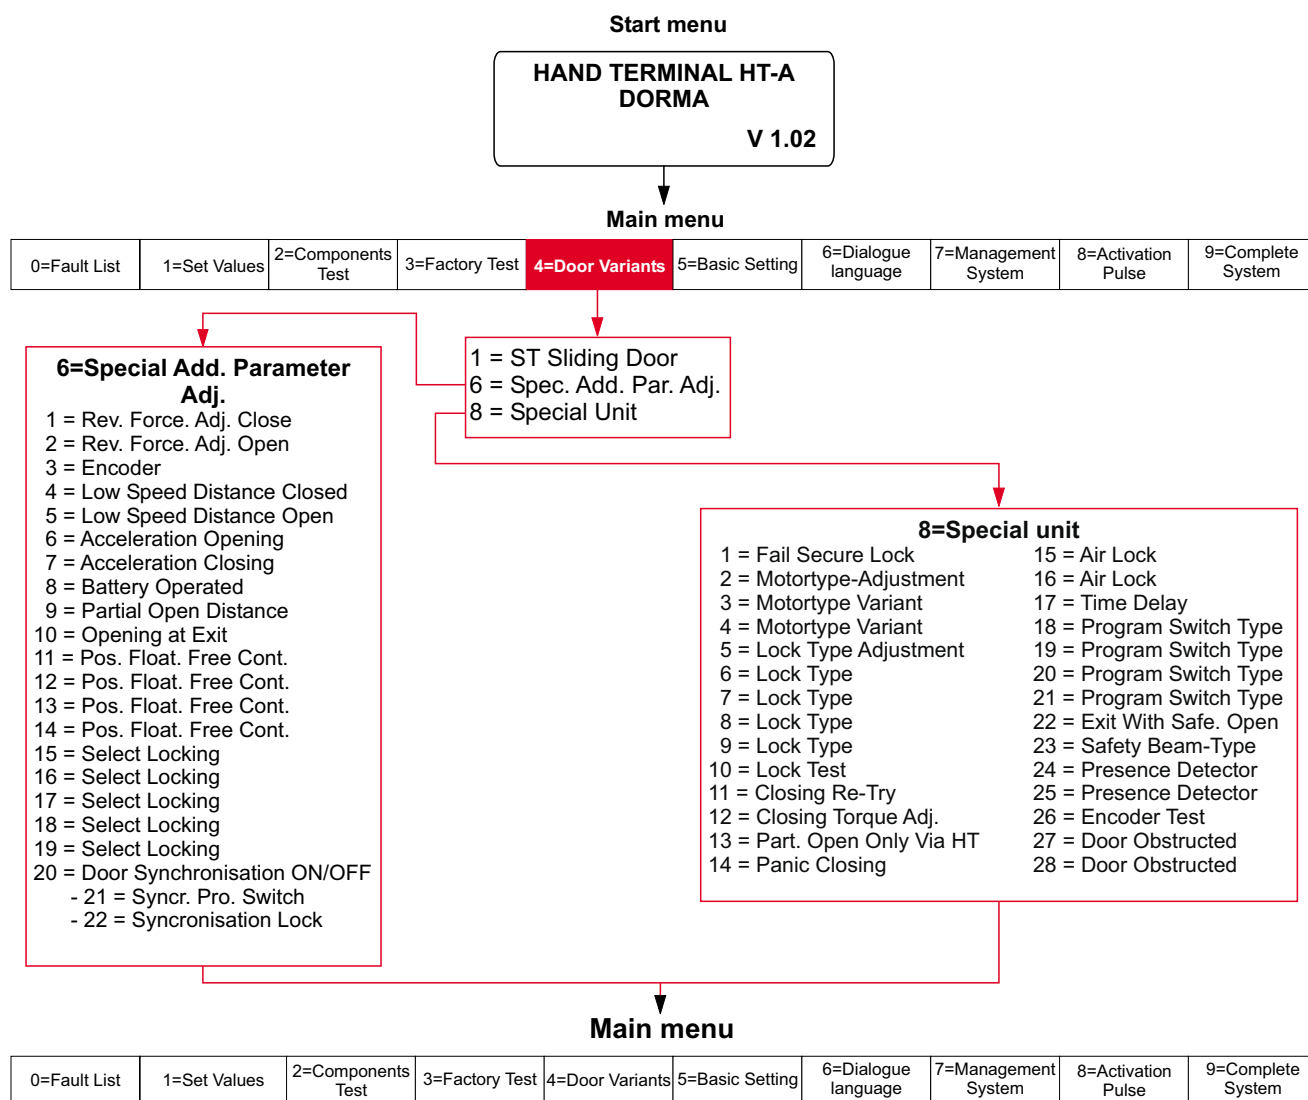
Start menu

HAND TERMINAL HT-A
DORMA
V 1.02

Main menu

| 0=Fault List | 1=Set Values | 2=Components Test | 3=Factory Test | 4=Door Variants | 5=Basic Setting | 6=Dialogue language | 7=Management System | 8=Activation Pulse | 9=Complete System |
|---|---|---|---|---|---|---|---|---|---|

1 = ST Sliding Door
6 = Spec. Add. Par. Adj.
8 = Special Unit

6=Special Add. Parameter Adj.
1 = Rev. Force. Adj. Close
2 = Rev. Force. Adj. Open
3 = Encoder
4 = Low Speed Distance Closed
5 = Low Speed Distance Open
6 = Acceleration Opening
7 = Acceleration Closing
8 = Battery Operated
9 = Partial Open Distance
10 = Opening at Exit
11 = Pos. Float. Free Cont.
12 = Pos. Float. Free Cont.
13 = Pos. Float. Free Cont.
14 = Pos. Float. Free Cont.
15 = Select Locking
16 = Select Locking
17 = Select Locking
18 = Select Locking
19 = Select Locking
20 = Door Synchronisation ON/OFF
- 21 = Syncr. Pro. Switch
- 22 = Syncronisation Lock

8=Special unit
1 = Fail Secure Lock
2 = Motortype-Adjustment
3 = Motortype Variant
4 = Motortype Variant
5 = Lock Type Adjustment
6 = Lock Type
7 = Lock Type
8 = Lock Type
9 = Lock Type
10 = Lock Test
11 = Closing Re-Try
12 = Closing Torque Adj.
13 = Part. Open Only Via HT
14 = Panic Closing
15 = Air Lock
16 = Air Lock
17 = Time Delay
18 = Program Switch Type
19 = Program Switch Type
20 = Program Switch Type
21 = Program Switch Type
22 = Exit With Safe. Open
23 = Safety Beam-Type
24 = Presence Detector
25 = Presence Detector
26 = Encoder Test
27 = Door Obstructed
28 = Door Obstructed

Main menu

| 0=Fault List | 1=Set Values | 2=Components Test | 3=Factory Test | 4=Door Variants | 5=Basic Setting | 6=Dialogue language | 7=Management System | 8=Activation Pulse | 9=Complete System |
|---|---|---|---|---|---|---|---|---|---|